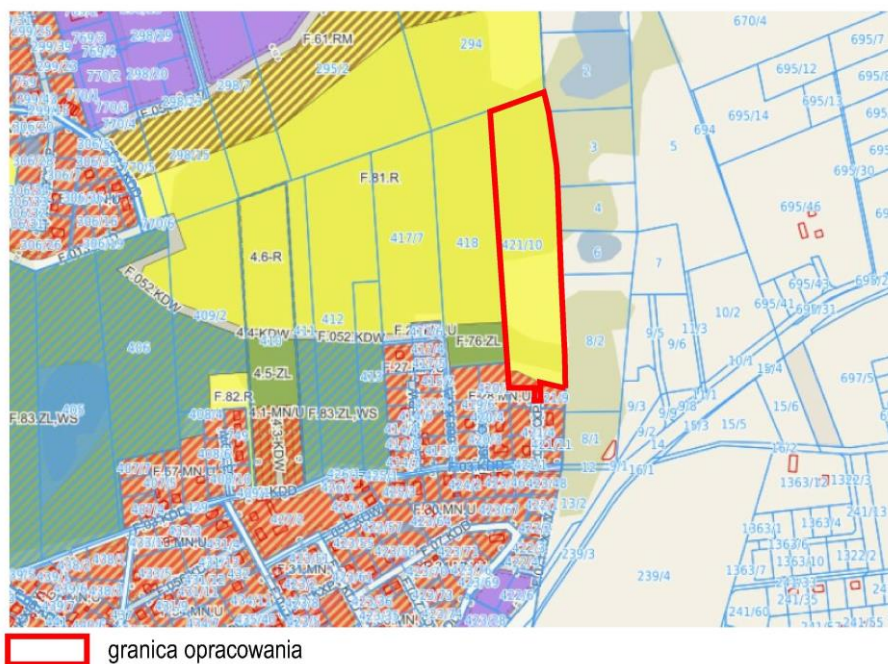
670/4
695/7
294
F.61.RM
295/2
2
695/12
695/14
695/13
694
3
5
F.81.R
695/30
695/46
4
417/7
418
421/10
4.6-R
6
7
695/43
695/41
F.052.KDW
409/2
4.4.KDW
412
F.052.KDW
F.76.ZL
10/2
11/3
9/5
9/6
8/2
486
4.5-ZL
10/1
15/4
697/5
F.82.R
F.83.ZL.WS
4.1-MN/U
F.83.ZL.WS
9/3
9/2
15/3
15/5
15/6
8/1
14
16/1
F.57.MN/U
F.03.KDD
1363/12
1322/3
13/2
F.30.MN/U
239/3
1363/1
1363/4
239/4
1363/6
1363/10
1322/2
1363/7
241/35
241/60
F.31.MN
F.07.KDD
granica opracowania